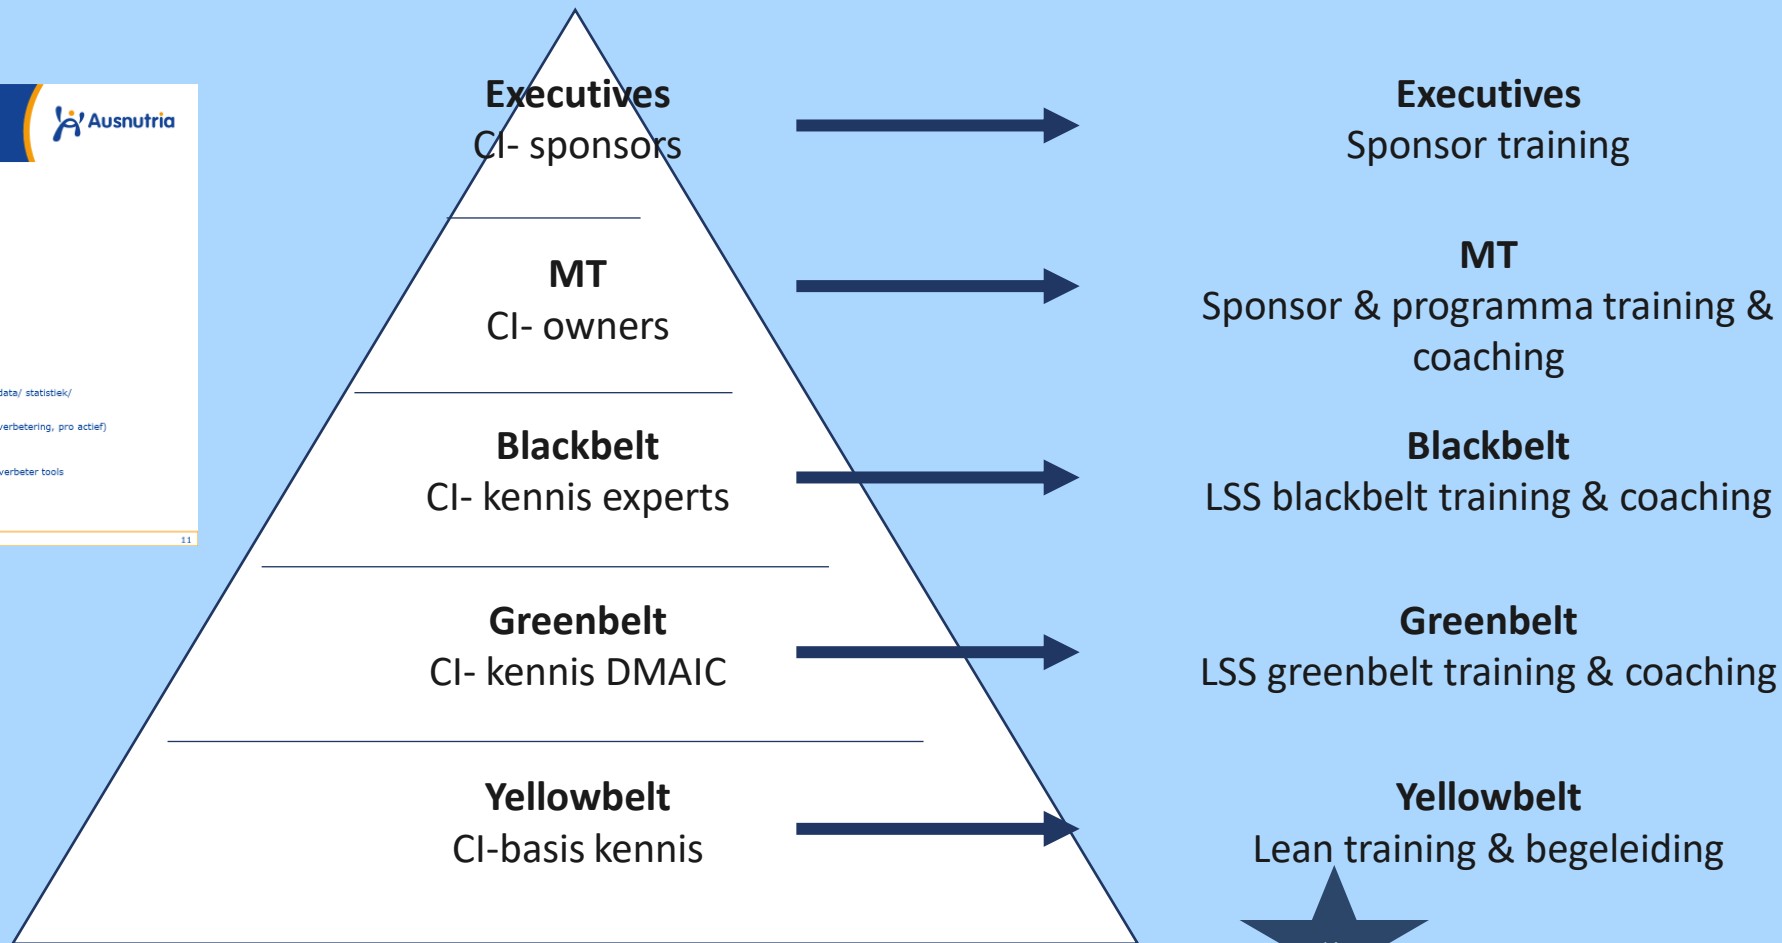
Ausnutria

data/ statistiek/

verbetering, pro actief)

verbeter tools

11

**Executives**
CI- sponsors

**MT**
CI- owners

**Blackbelt**
CI- kennis experts

**Greenbelt**
CI- kennis DMAIC

**Yellowbelt**
CI-basis kennis

**Executives**
Sponsor training

**MT**
Sponsor & programma training & coaching

**Blackbelt**
LSS blackbelt training & coaching

**Greenbelt**
LSS greenbelt training & coaching

**Yellowbelt**
Lean training & begeleiding